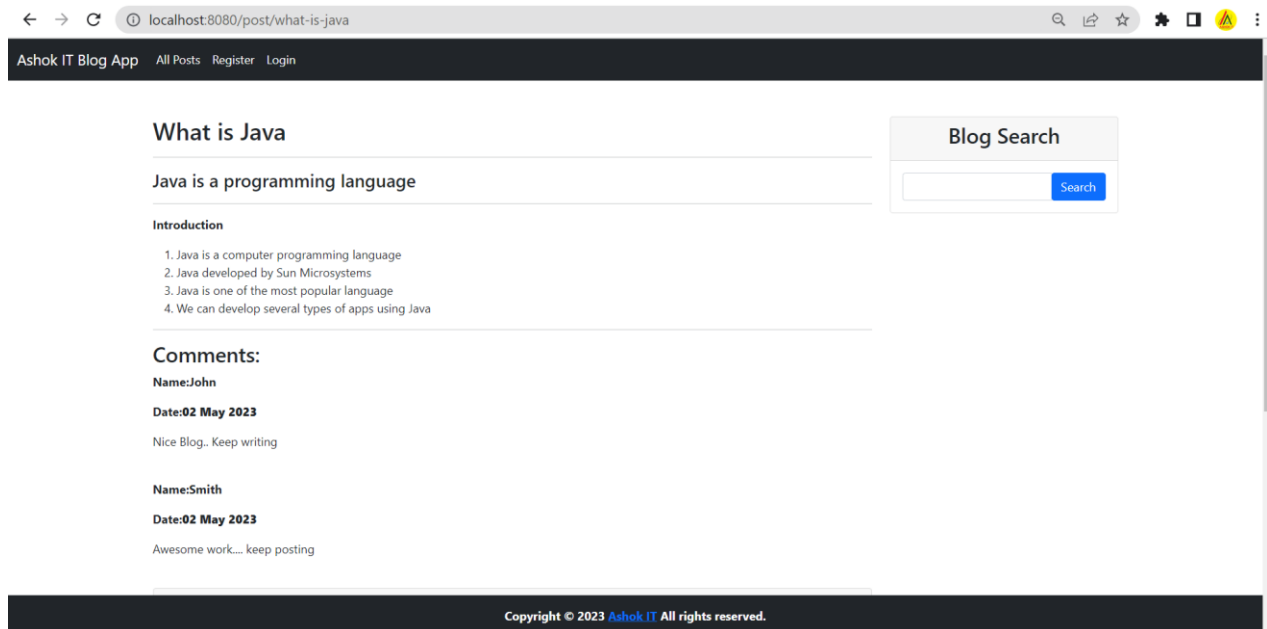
localhost:8080/post/what-is-java

Ashok IT Blog App All Posts Register Login

What is Java

Java is a programming language

Introduction

1. Java is a computer programming language
2. Java developed by Sun Microsystems
3. Java is one of the most popular language
4. We can develop several types of apps using Java

Comments:

Name:John

Date:02 May 2023

Nice Blog.. Keep writing

Name:Smith

Date:02 May 2023

Awesome work.... keep posting

Blog Search

Search

Copyright © 2023 Ashok IT All rights reserved.